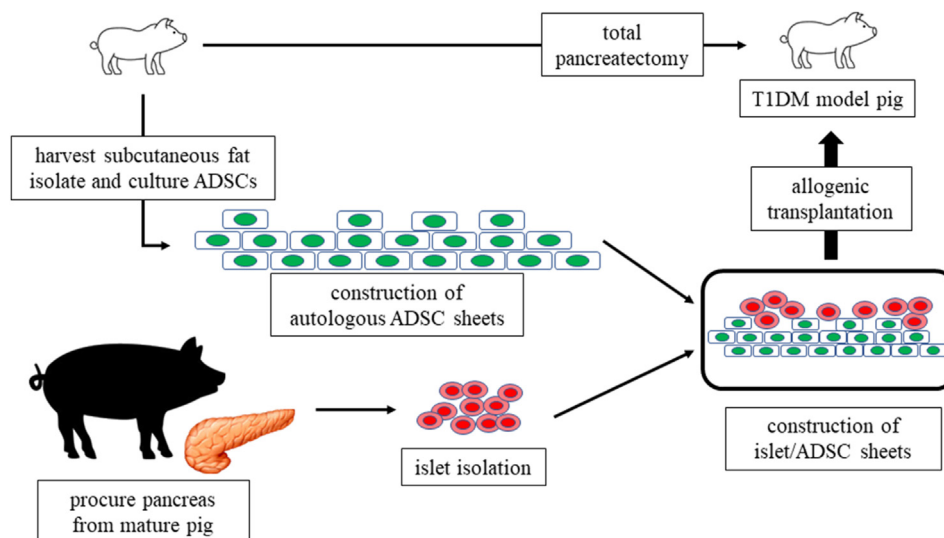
total pancreatectomy

T1DM model pig

harvest subcutaneous fat isolate and culture ADSCs

allogenic transplantation

construction of autologous ADSC sheets

islet isolation

construction of islet/ADSC sheets

procure pancreas from mature pig